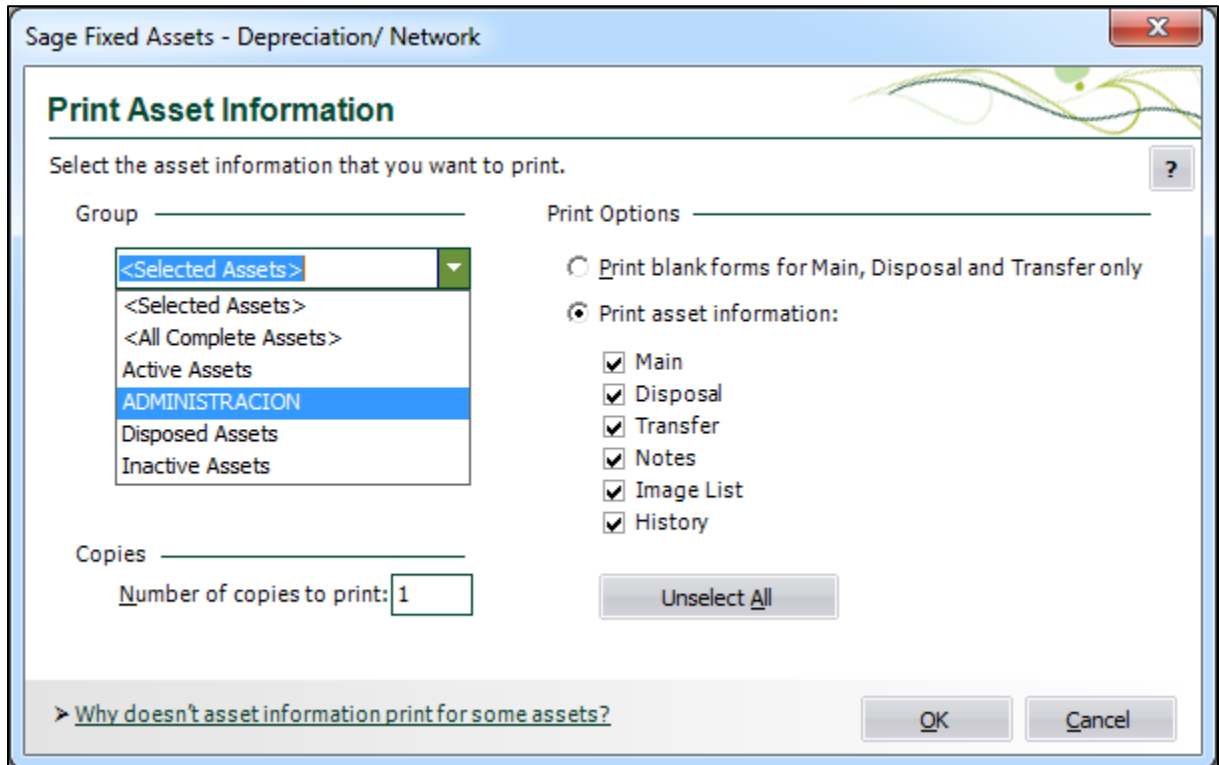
Sage Fixed Assets - Depreciation/ Network

X

Print Asset Information

Select the asset information that you want to print.

?

Group

<Selected Assets>

<Selected Assets>
<All Complete Assets>
Active Assets
ADMINISTRACION
Disposed Assets
Inactive Assets

Print Options

Print blank forms for Main, Disposal and Transfer only

Print asset information:

Main
Disposal
Transfer
Notes
Image List
History

Unselect All

Copies

Number of copies to print: 1

> Why doesn't asset information print for some assets?

OK

Cancel